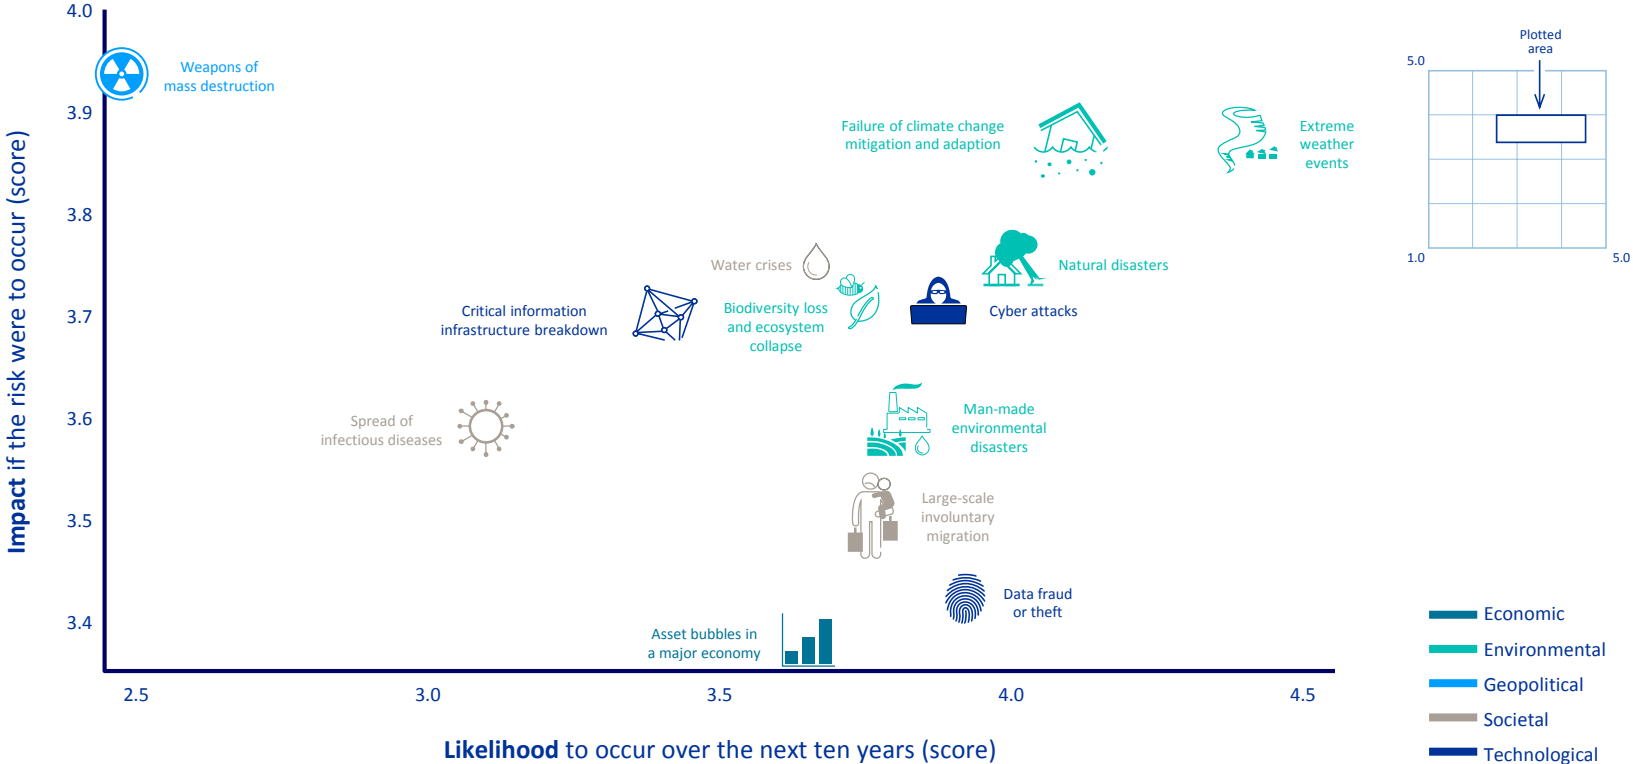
4.0
3.9
3.8
3.7
3.6
3.5
3.4

Impact if the risk were to occur (score)

Weapons of mass destruction

Failure of climate change mitigation and adaption

Extreme weather events

Water crises

Natural disasters

Critical information infrastructure breakdown

Biodiversity loss and ecosystem collapse

Cyber attacks

Spread of infectious diseases

Man-made environmental disasters

Large-scale involuntary migration

Data fraud or theft

Asset bubbles in a major economy

2.5
3.0
3.5
4.0
4.5

Likelihood to occur over the next ten years (score)

Plotted area
5.0
1.0
5.0

Economic
Environmental
Geopolitical
Societal
Technological